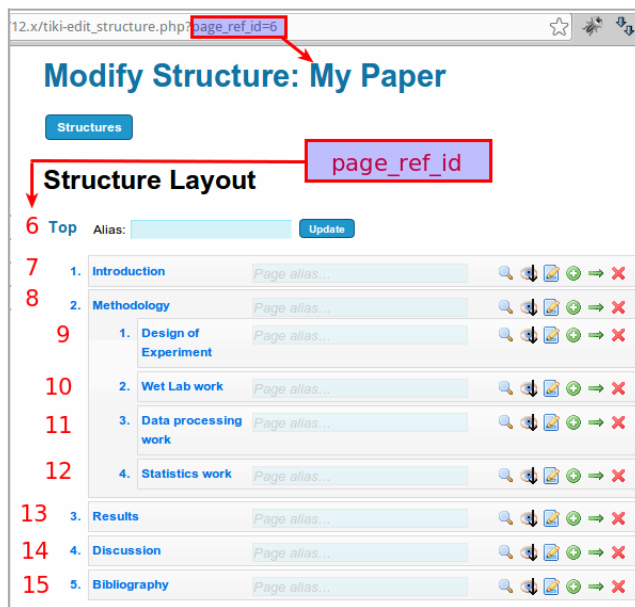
12.x/tiki-edit_structure.php?page_ref_id=6

Modify Structure: My Paper

Structures

page_ref_id

Structure Layout

6 Top Alias: Update

7 1. Introduction Page alias...

8 2. Methodology Page alias...

9 1. Design of Experiment Page alias...

10 2. Wet Lab work Page alias...

11 3. Data processing work Page alias...

12 4. Statistics work Page alias...

13 3. Results Page alias...

14 4. Discussion Page alias...

15 5. Bibliography Page alias...